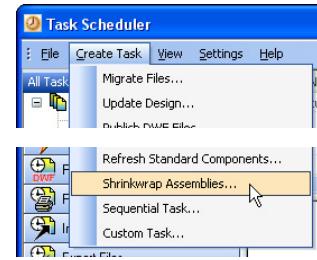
Task Scheduler

File Create Task View Settings Help

All Task

Migrate Files...

Update Design...

Publish DWF Files

DWF

Refresh Standard Components...

Shrinkwrap Assemblies...

Sequential Task...

Custom Task...

Export Files